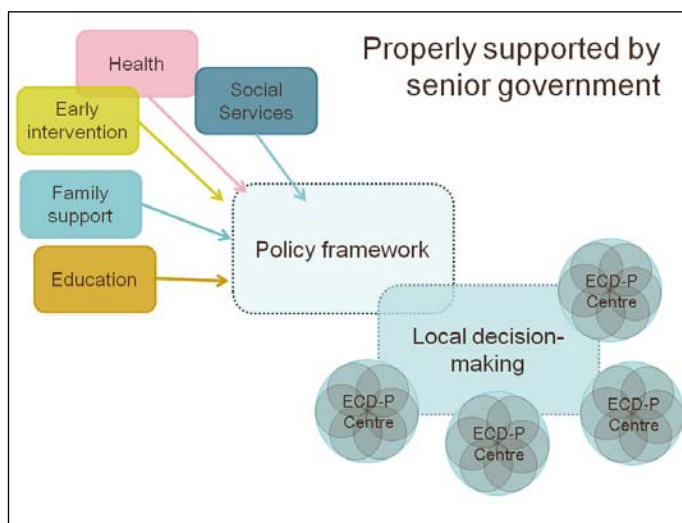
Properly supported by senior government

Health

Social Services

Early intervention

Family support

Education

Policy framework

Local decision-making

ECD-P Centre

ECD-P Centre

ECD-P Centre

ECD-P Centre